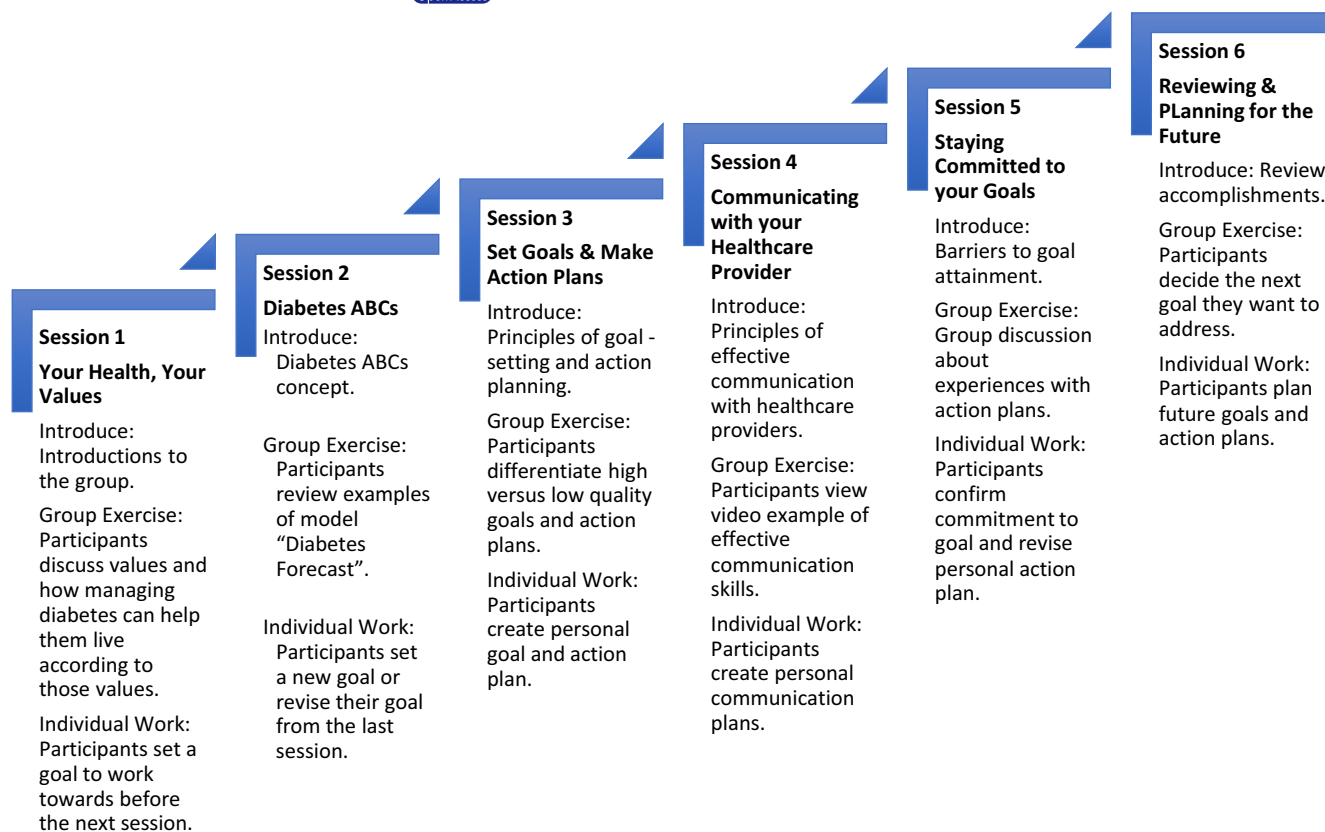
Session 1

Your Health, Your Values

Introduce: Introductions to the group.

Group Exercise: Participants discuss values and how managing diabetes can help them live according to those values.

Individual Work: Participants set a goal to work towards before the next session.

Session 2

Diabetes ABCs

Introduce: Diabetes ABCs concept.

Group Exercise: Participants review examples of model "Diabetes Forecast".

Individual Work: Participants set a new goal or revise their goal from the last session.

Session 3

Set Goals & Make Action Plans

Introduce: Principles of goal - setting and action planning.

Group Exercise: Participants differentiate high versus low quality goals and action plans.

Individual Work: Participants create personal goal and action plan.

Session 4

Communicating with your Healthcare Provider

Introduce: Principles of effective communication with healthcare providers.

Group Exercise: Participants view video example of effective communication skills.

Individual Work: Participants create personal communication plans.

Session 5

Staying Committed to your Goals

Introduce: Barriers to goal attainment.

Group Exercise: Group discussion about experiences with action plans.

Individual Work: Participants confirm commitment to goal and revise personal action plan.

Session 6

Reviewing & PLanning for the Future

Introduce: Review accomplishments.

Group Exercise: Participants decide the next goal they want to address.

Individual Work: Participants plan future goals and action plans.